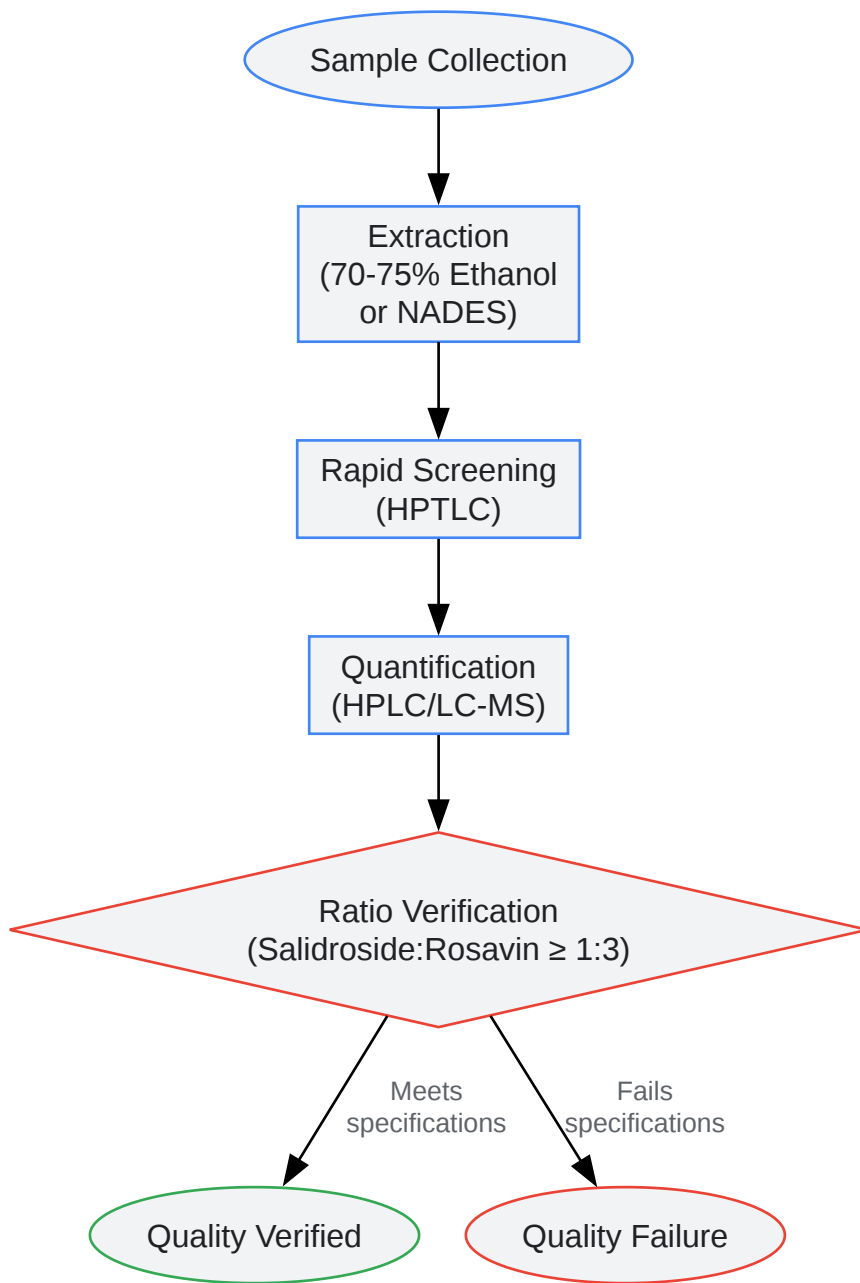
Sample Collection

Extraction
(70-75% Ethanol or NADES)

Rapid Screening
(HPTLC)

Quantification
(HPLC/LC-MS)

Ratio Verification
(Salidroside:Rosavin ≥ 1:3)

Meets specifications

Fails specifications

Quality Verified

Quality Failure